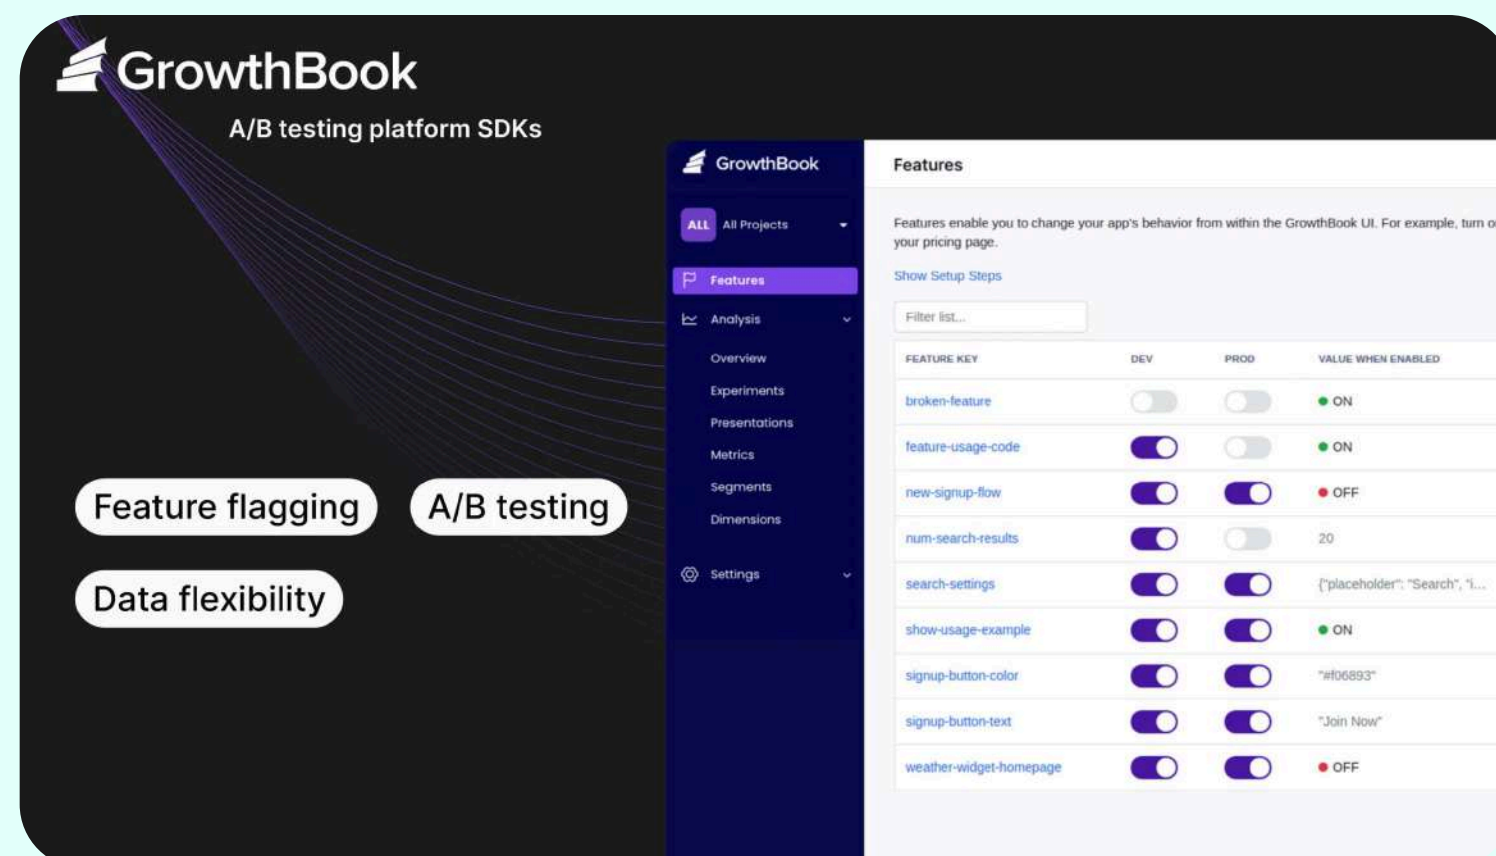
GrowthBook

A/B testing platform SDKs

Feature flagging

A/B testing

Data flexibility

GrowthBook

ALL All Projects

Features

Analysis

Overview

Experiments

Presentations

Metrics

Segments

Dimensions

Settings

Features

Features enable you to change your app's behavior from within the GrowthBook UI. For example, turn o your pricing page.

Show Setup Steps

Filter list...

| FEATURE KEY | DEV | PROD | VALUE WHEN ENABLED |
|---|---|---|---|
| broken-feature | | | ON |
| feature-usage-code | | | ON |
| new-signup-flow | | | OFF |
| num-search-results | | | 20 |
| search-settings | | | {"placeholder": "Search", "i... |
| show-usage-example | | | ON |
| signup-button-color | | | "#f06893" |
| signup-button-text | | | "Join Now" |
| weather-widget-homepage | | | OFF |